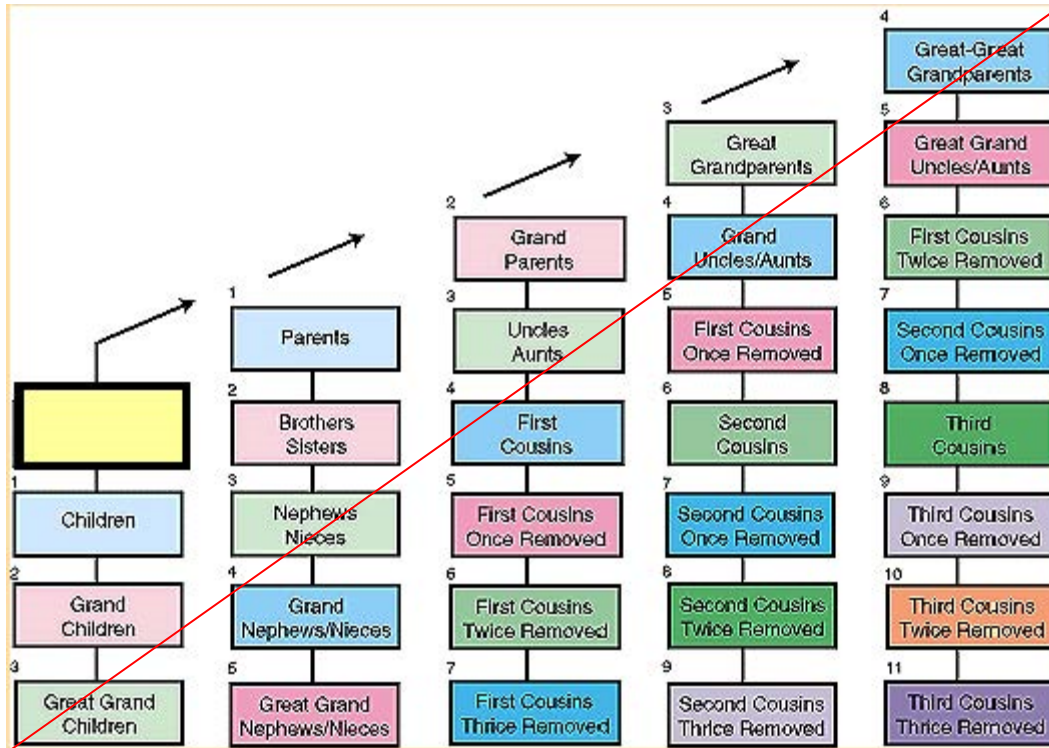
1
Children

2
Grand Children

3
Great Grand Children

1
Parents

2
Brothers Sisters

3
Nephews Nieces

4
Grand Nephews/Nieces

5
Great Grand Nephews/Nieces

2
Grand Parents

3
Uncles Aunts

4
First Cousins

5
First Cousins Once Removed

6
First Cousins Twice Removed

7
First Cousins Thrice Removed

3
Great Grandparents

4
Grand Uncles/Aunts

5
First Cousins Once Removed

6
Second Cousins

7
Second Cousins Once Removed

8
Second Cousins Twice Removed

9
Second Cousins Thrice Removed

4
Great-Great Grandparents

5
Great Grand Uncles/Aunts

6
First Cousins Twice Removed

7
Second Cousins Once Removed

8
Third Cousins

9
Third Cousins Once Removed

10
Third Cousins Twice Removed

11
Third Cousins Thrice Removed